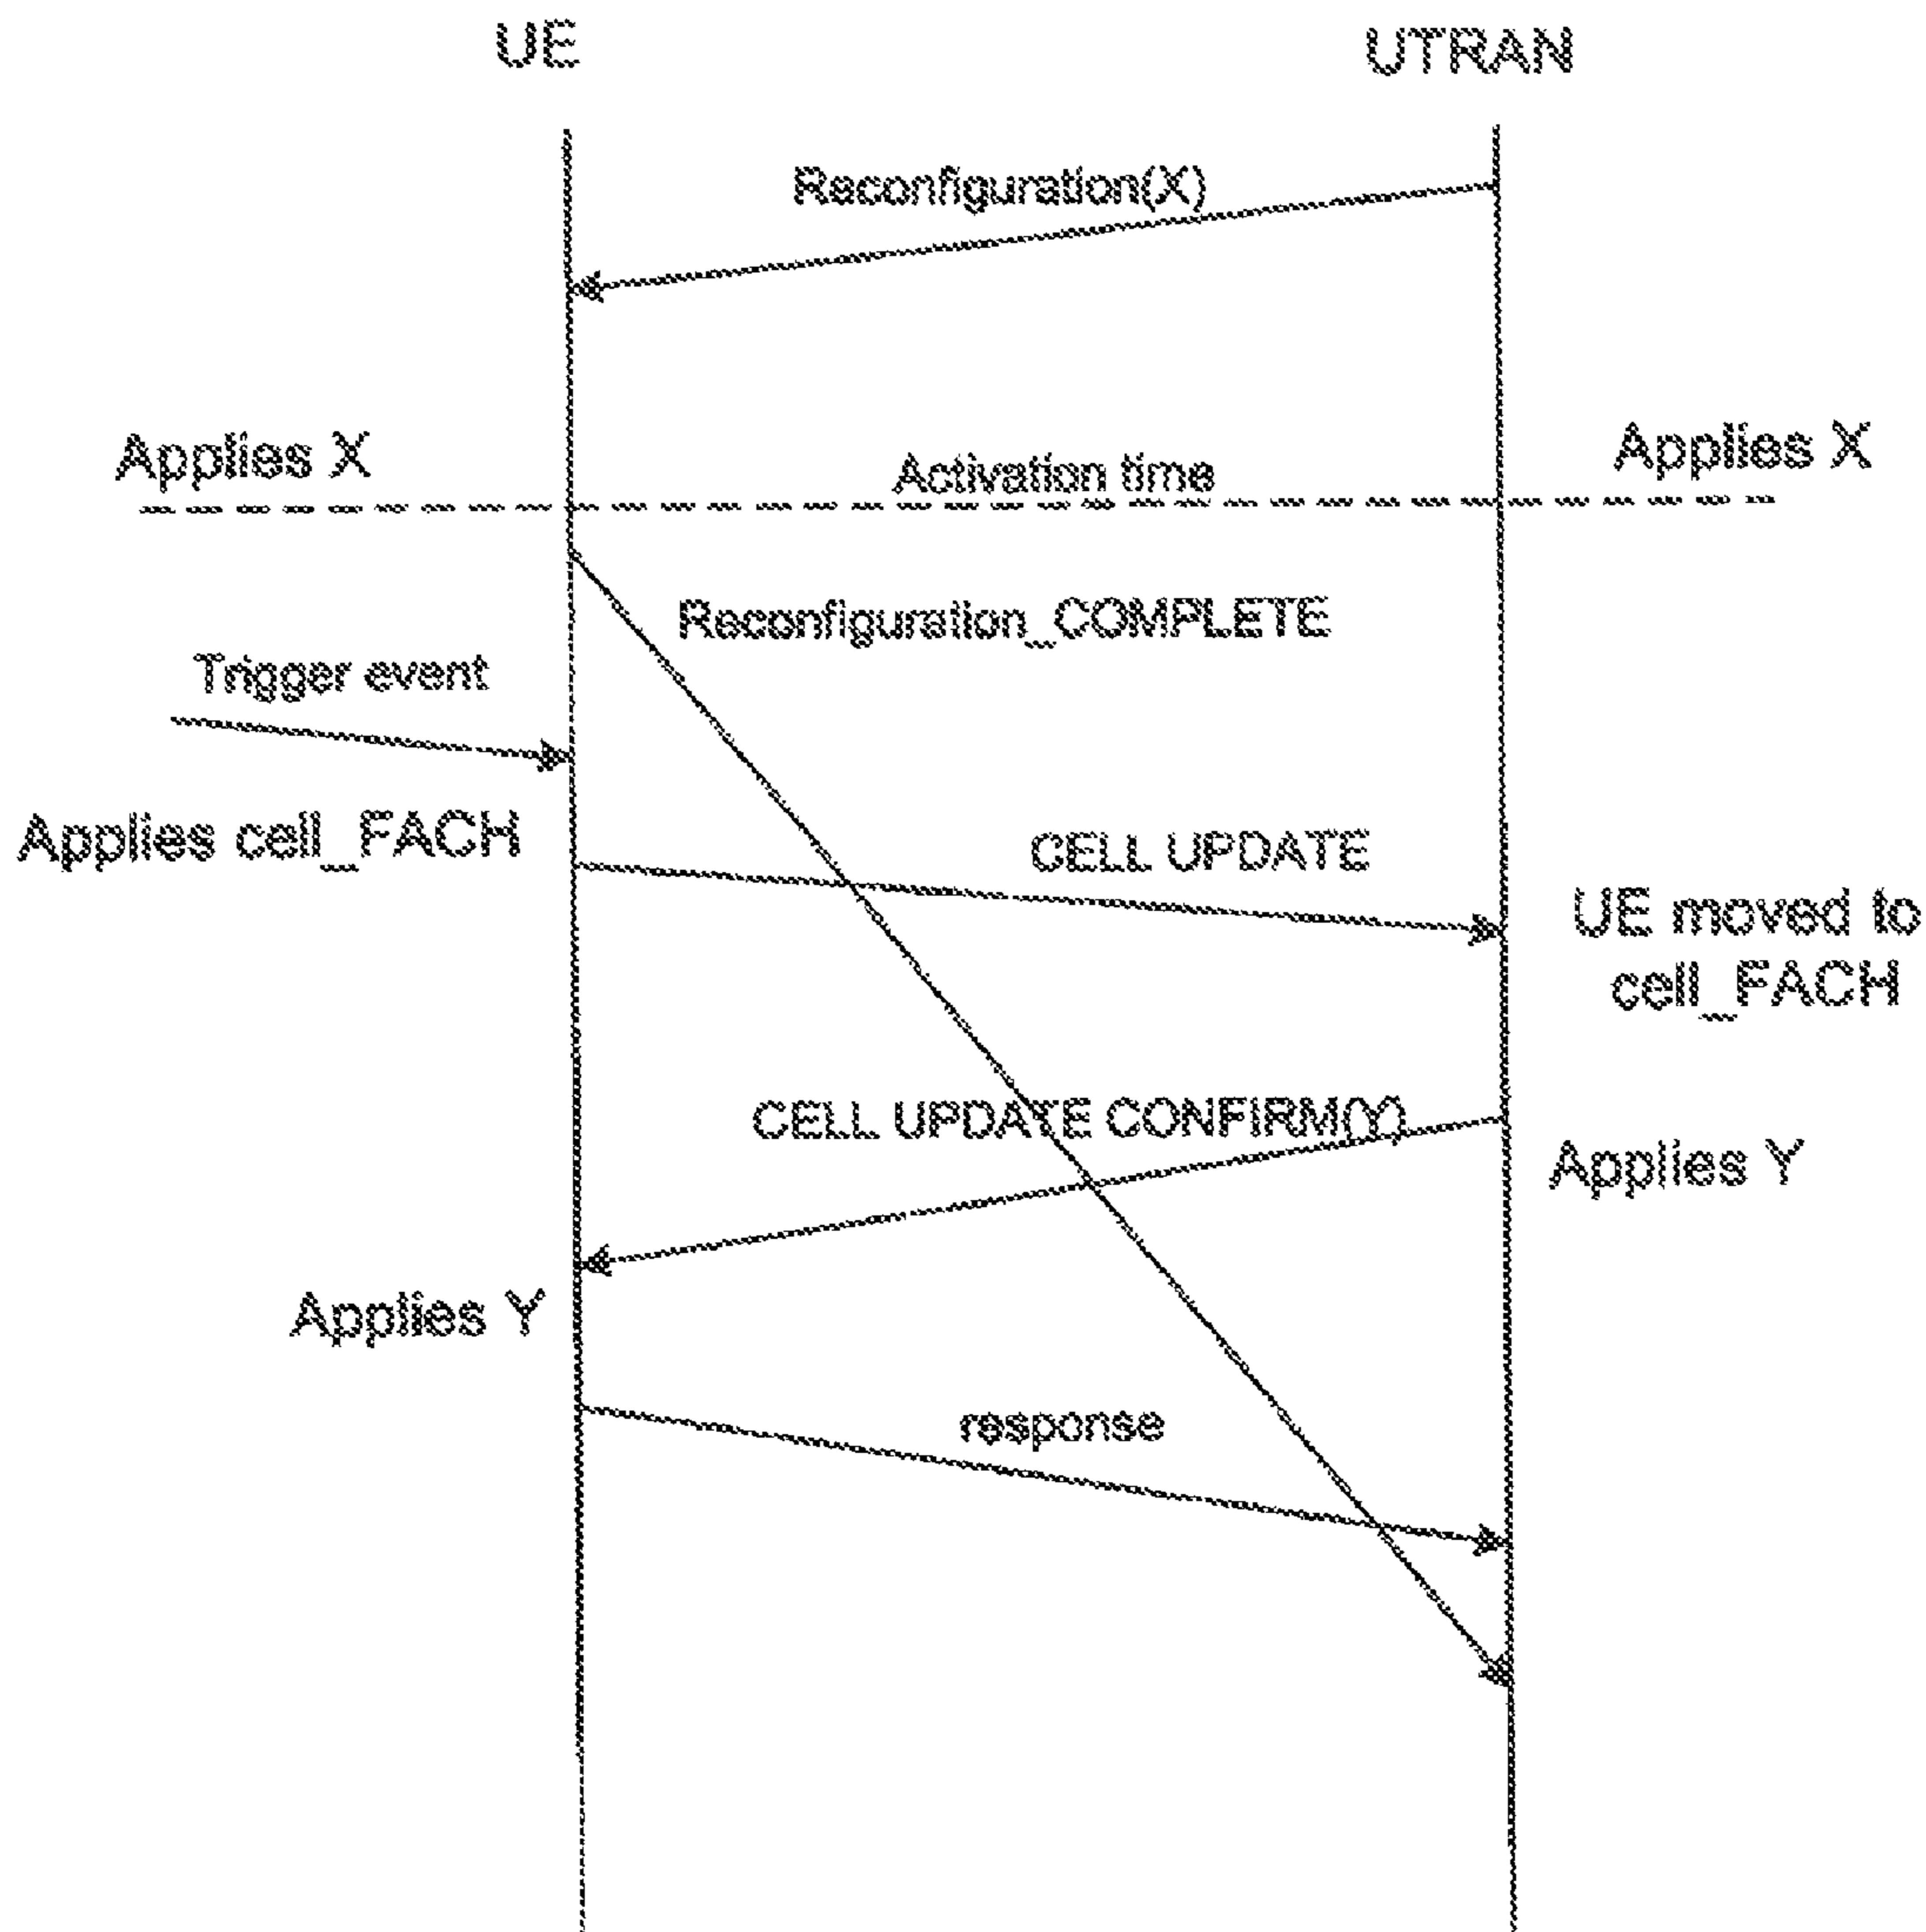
UE

UTRAN

Reconfiguration(X)

Applies X

Activation time

Applies X

Reconfiguration_COMPLETE

Trigger event

Applies cell_FACH

CELL UPDATE

UE moved to cell_FACH

CELL UPDATE CONFIRM(Y)

Applies Y

Applies Y

response